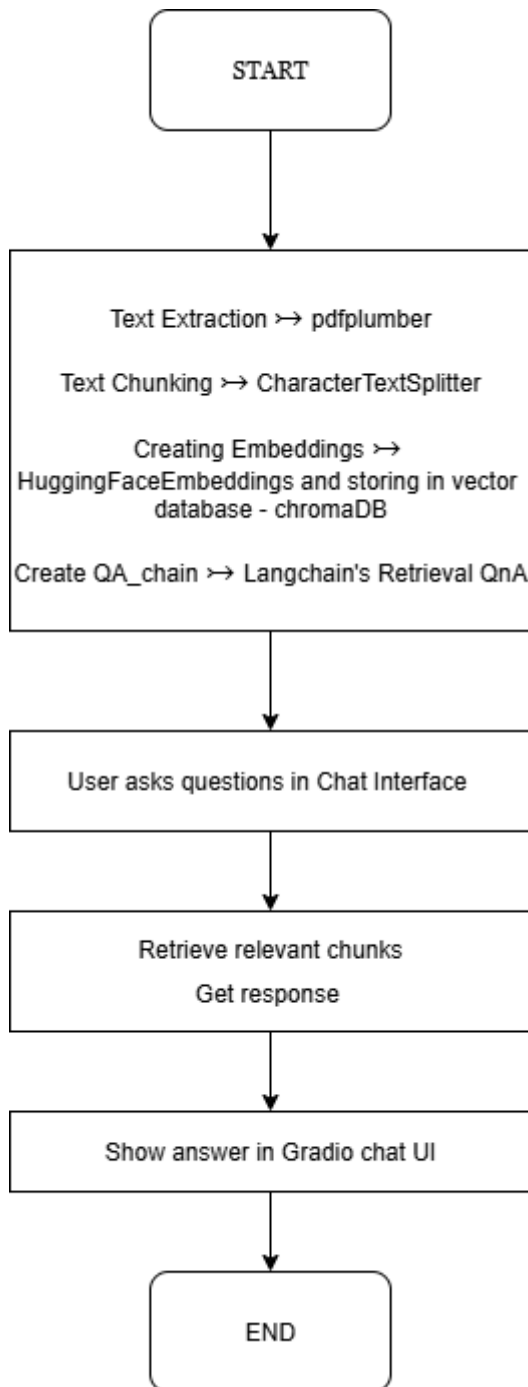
START

Text Extraction ↣ pdfplumber

Text Chunking ↣ CharacterTextSplitter

Creating Embeddings ↣ HuggingFaceEmbeddings and storing in vector database - chromaDB

Create QA_chain ↣ Langchain's Retrieval QnA

User asks questions in Chat Interface

Retrieve relevant chunks

Get response

Show answer in Gradio chat UI

END